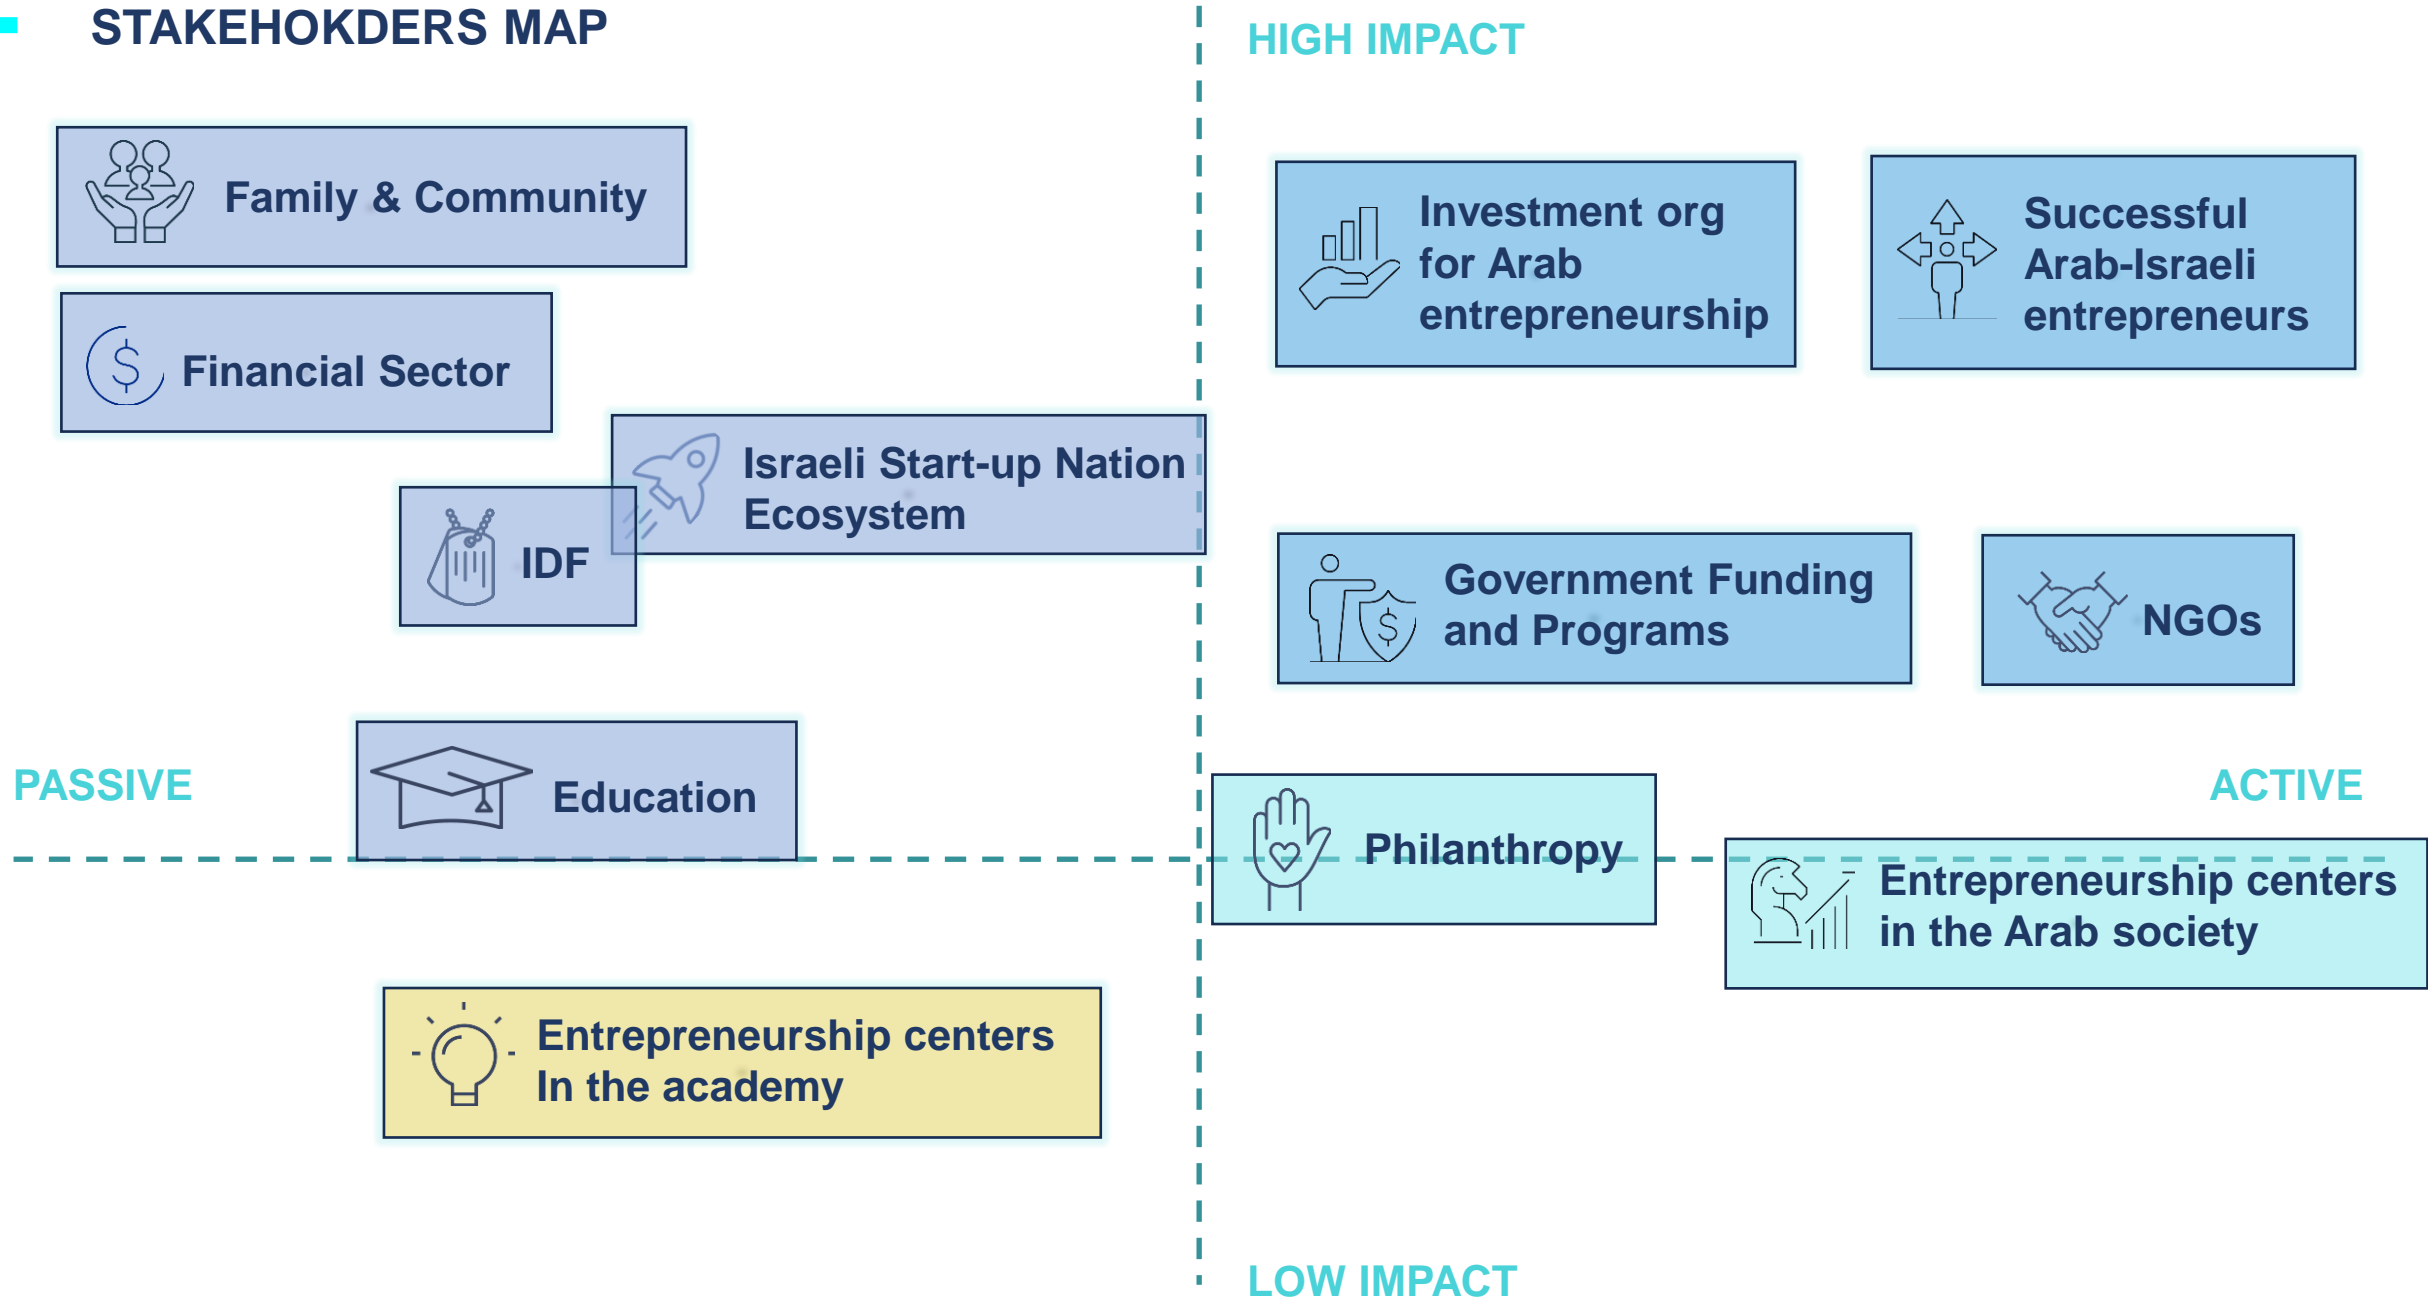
STAKEHOKDERS MAP

HIGH IMPACT

Family & Community

Financial Sector

Israeli Start-up Nation Ecosystem

IDF

Investment org for Arab entrepreneurship

Successful Arab-Israeli entrepreneurs

Government Funding and Programs

NGOs

PASSIVE

Education

Philanthropy

ACTIVE

Entrepreneurship centers in the Arab society

Entrepreneurship centers In the academy

LOW IMPACT